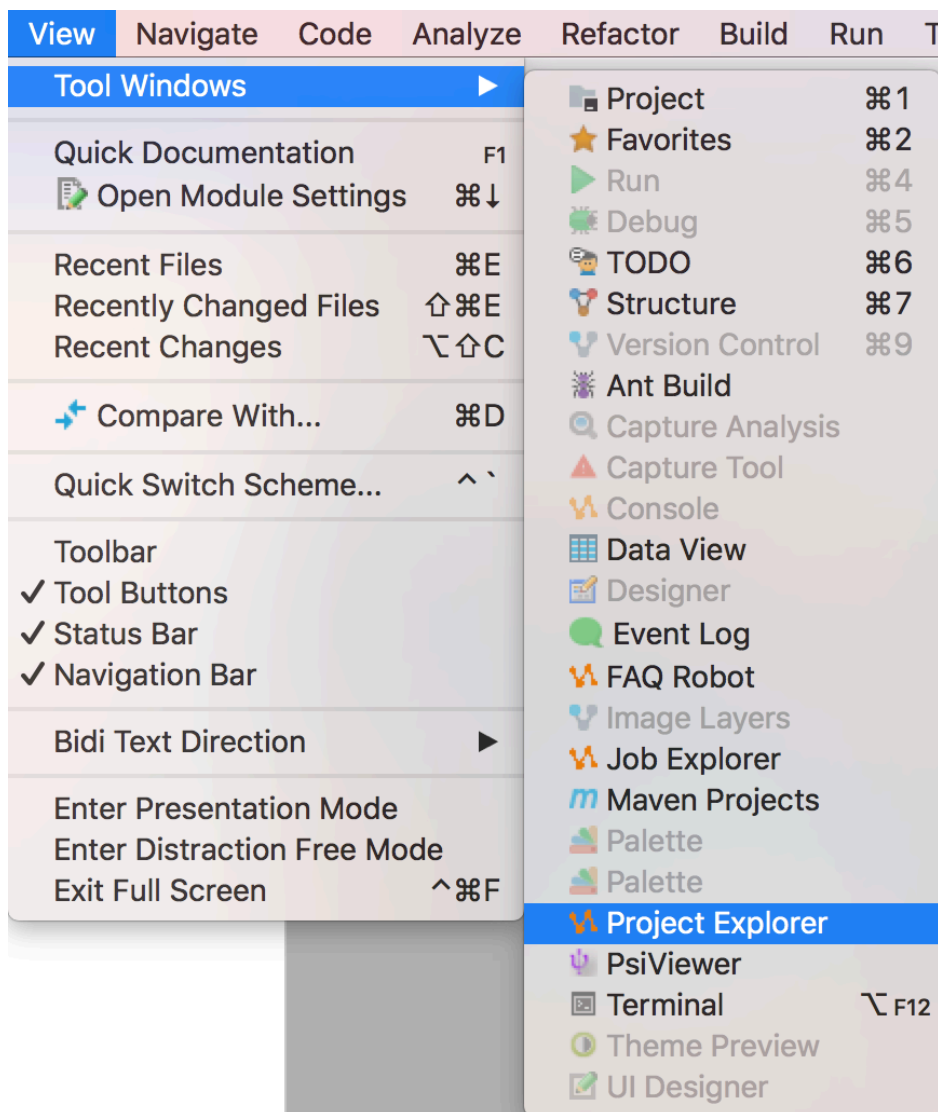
View Navigate Code Analyze Refactor Build Run T

Tool Windows ▶

Quick Documentation F1
Open Module Settings ⌘↓

Recent Files ⌘E
Recently Changed Files ⇧⌘E
Recent Changes ⌥⇧C

Compare With... ⌘D

Quick Switch Scheme... ^`

Toolbar
✓ Tool Buttons
✓ Status Bar
✓ Navigation Bar

Bidi Text Direction ▶

Enter Presentation Mode
Enter Distraction Free Mode
Exit Full Screen ^⌘F

Project ⌘1
Favorites ⌘2
Run ⌘4
Debug ⌘5
TODO ⌘6
Structure ⌘7
Version Control ⌘9
Ant Build
Capture Analysis
Capture Tool
Console
Data View
Designer
Event Log
FAQ Robot
Image Layers
Job Explorer
Maven Projects
Palette
Palette
Project Explorer
PsiViewer
Terminal ⌥F12
Theme Preview
UI Designer